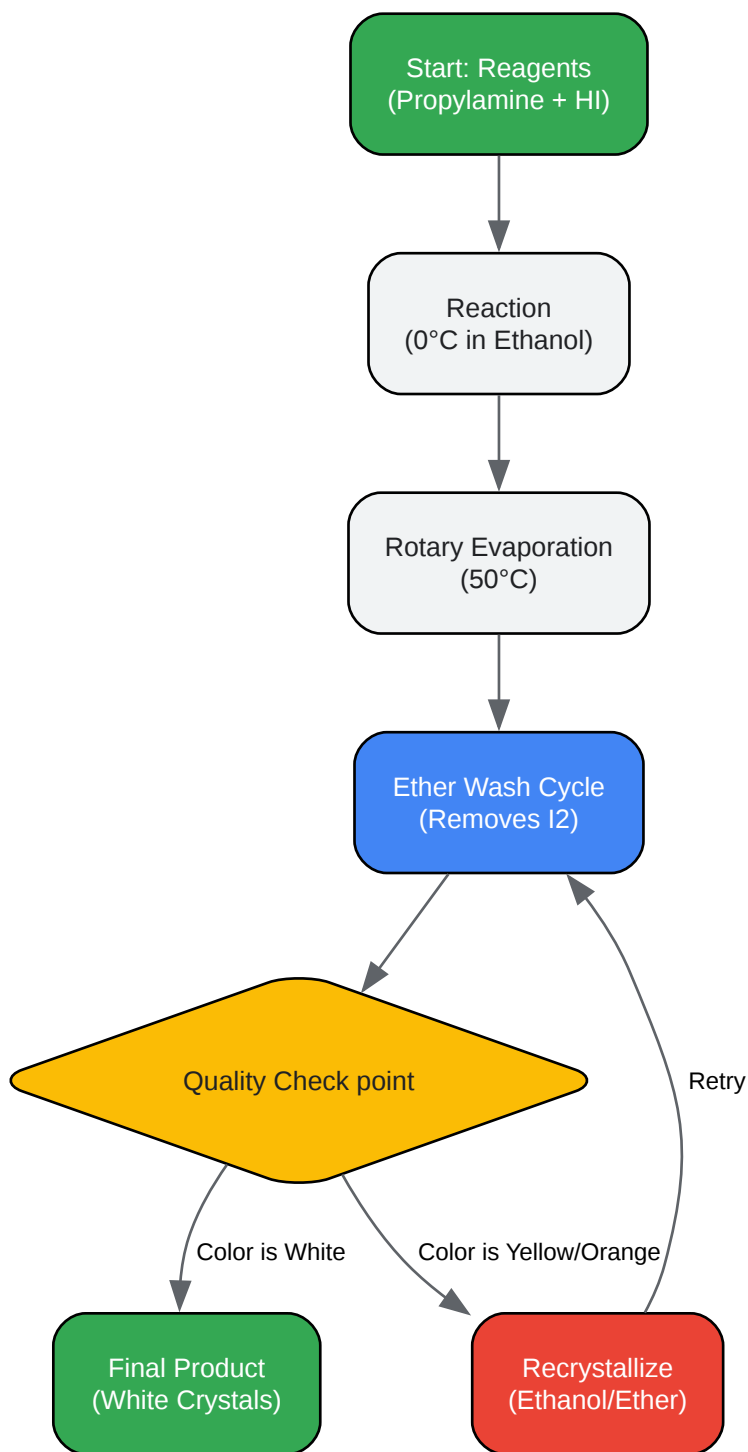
Start: Reagents
(Propylamine + HI)

Reaction
(0°C in Ethanol)

Rotary Evaporation
(50°C)

Ether Wash Cycle
(Removes I2)

Quality Check point

Retry

Color is White

Color is Yellow/Orange

Final Product
(White Crystals)

Recrystallize
(Ethanol/Ether)